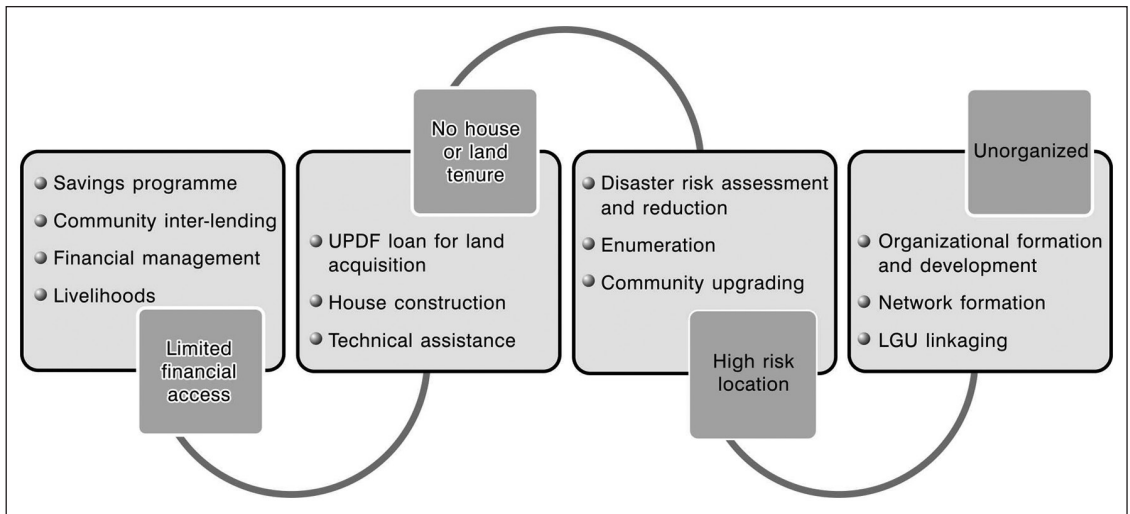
Savings programme
Community inter-lending
Financial management
Livelihoods

Limited financial access

No house or land tenure

UPDF loan for land acquisition
House construction
Technical assistance

Disaster risk assessment and reduction
Enumeration
Community upgrading

High risk location

Unorganized

Organizational formation and development
Network formation
LGU linkaging